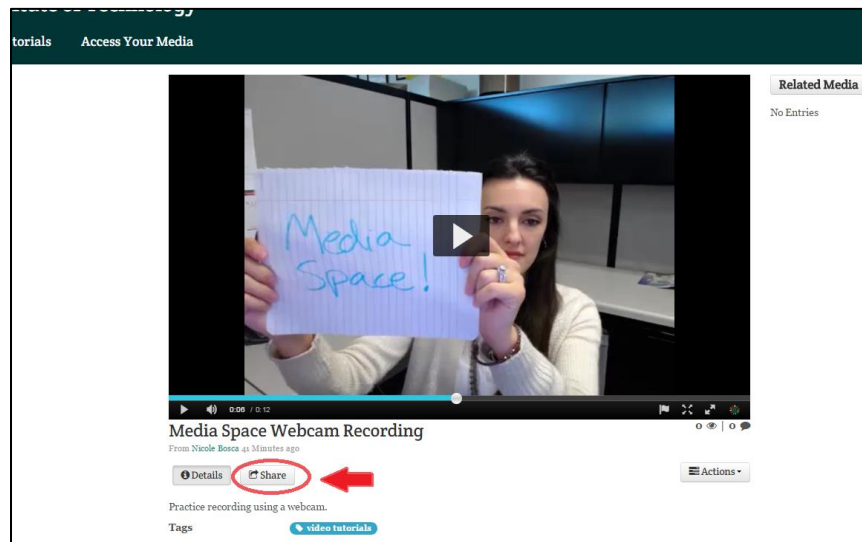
torials Access Your Media

Media
Space!

0:06 / 0:12

Media Space Webcam Recording

From Nicole Bosca 41 Minutes ago

0 | 0

Details Share

Actions

Practice recording using a webcam.

Tags video tutorials

Related Media

No Entries